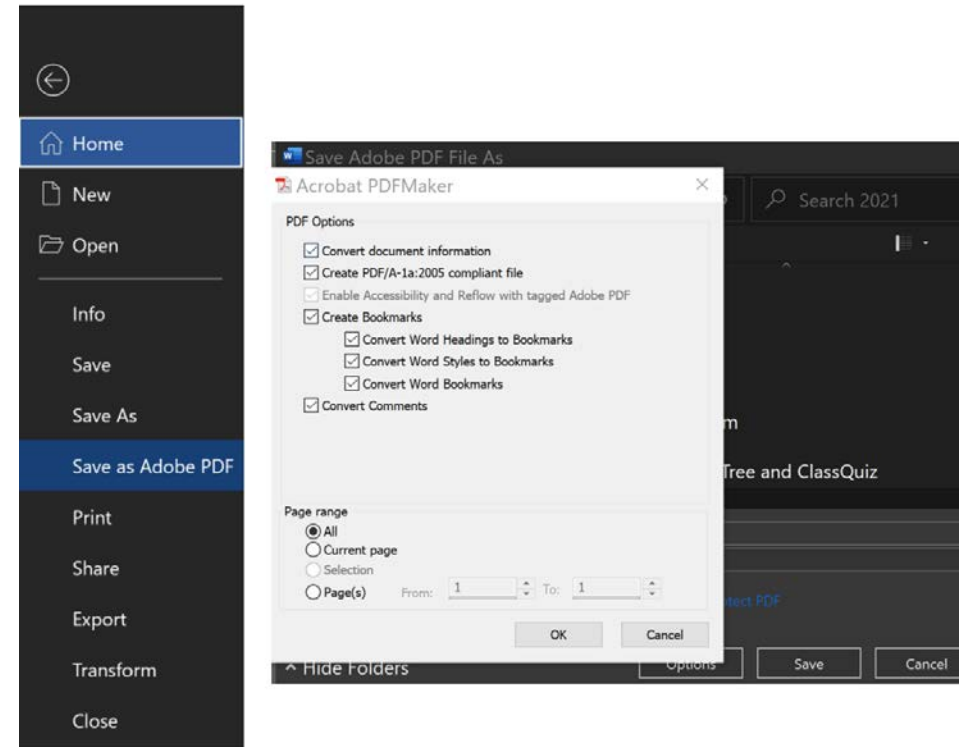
Home
New
Open
Info
Save
Save As
Save as Adobe PDF
Print
Share
Export
Transform
Close

Save Adobe PDF File As
Search 2021
m
Tree and ClassQuiz
tect PDF
^ Hide Folders
Options
Save
Cancel

Acrobat PDFMaker
PDF Options
Convert document information
Create PDF/A-1a:2005 compliant file
Enable Accessibility and Reflow with tagged Adobe PDF
Create Bookmarks
Convert Word Headings to Bookmarks
Convert Word Styles to Bookmarks
Convert Word Bookmarks
Convert Comments
Page range
All
Current page
Selection
Page(s) From: 1 To: 1
OK
Cancel